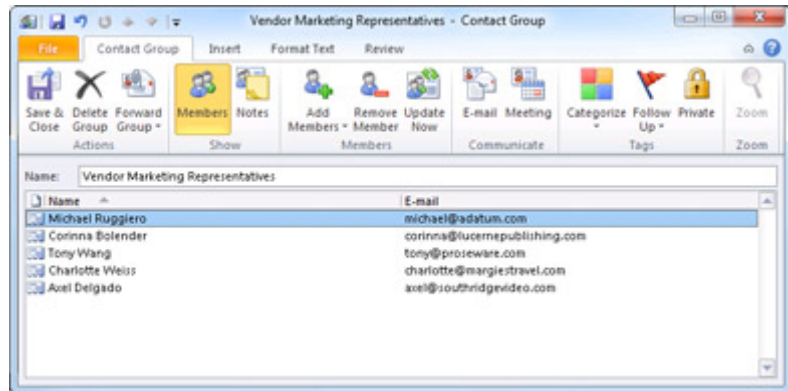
Vendor Marketing Representatives - Contact Group

File | Contact Group | Insert | Format Text | Review

Save & Close | Delete Group | Forward Group ▾
Actions

Members | Notes
Show

Add Members ▾ | Remove Member | Update Now
Members

E-mail | Meeting
Communicate

Categorize ▾ | Follow Up ▾ | Private
Tags

Zoom
Zoom

Name: Vendor Marketing Representatives

| Name | E-mail |
|---|---|
| Michael Ruggiero | michael@adatum.com |
| Corinna Bolender | corinna@lucernepublishing.com |
| Tony Wang | tony@proseware.com |
| Charlotte Weiss | charlotte@margiestravel.com |
| Axel Delgado | axel@southridgevideo.com |